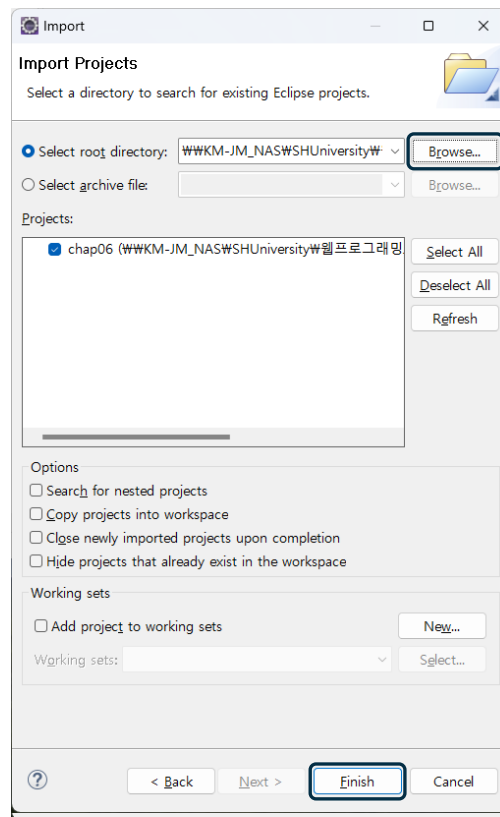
Import

Import Projects

Select a directory to search for existing Eclipse projects.

Select root directory: ₩₩KM-JM_NAS₩SHUniversity₩

Browse...

Select archive file:

Browse...

Projects:

chap06 (₩₩KM-JM_NAS₩SHUniversity₩웹프로그래밍.

Select All

Deselect All

Refresh

Options

Search for nested projects

Copy projects into workspace

Close newly imported projects upon completion

Hide projects that already exist in the workspace

Working sets

Add project to working sets

New...

Working sets:

Select...

?

< Back

Next >

Finish

Cancel